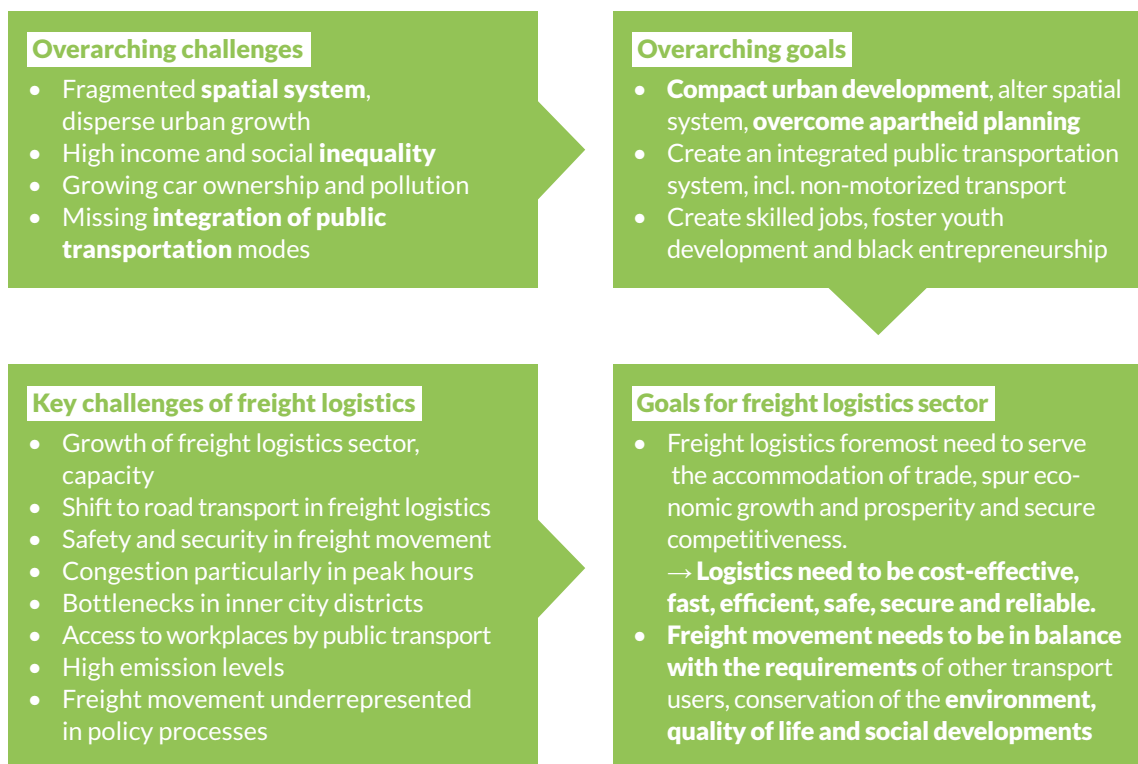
Overarching challenges

- Fragmented spatial system, disperse urban growth
- High income and social inequality
- Growing car ownership and pollution
- Missing integration of public transportation modes

Overarching goals

- Compact urban development, alter spatial system, overcome apartheid planning
- Create an integrated public transportation system, incl. non-motorized transport
- Create skilled jobs, foster youth development and black entrepreneurship

Key challenges of freight logistics

- Growth of freight logistics sector, capacity
- Shift to road transport in freight logistics
- Safety and security in freight movement
- Congestion particularly in peak hours
- Bottlenecks in inner city districts
- Access to workplaces by public transport
- High emission levels
- Freight movement underrepresented in policy processes

Goals for freight logistics sector

- Freight logistics foremost need to serve the accommodation of trade, spur economic growth and prosperity and secure competitiveness.
→ Logistics need to be cost-effective, fast, efficient, safe, secure and reliable.
- Freight movement needs to be in balance with the requirements of other transport users, conservation of the environment, quality of life and social developments